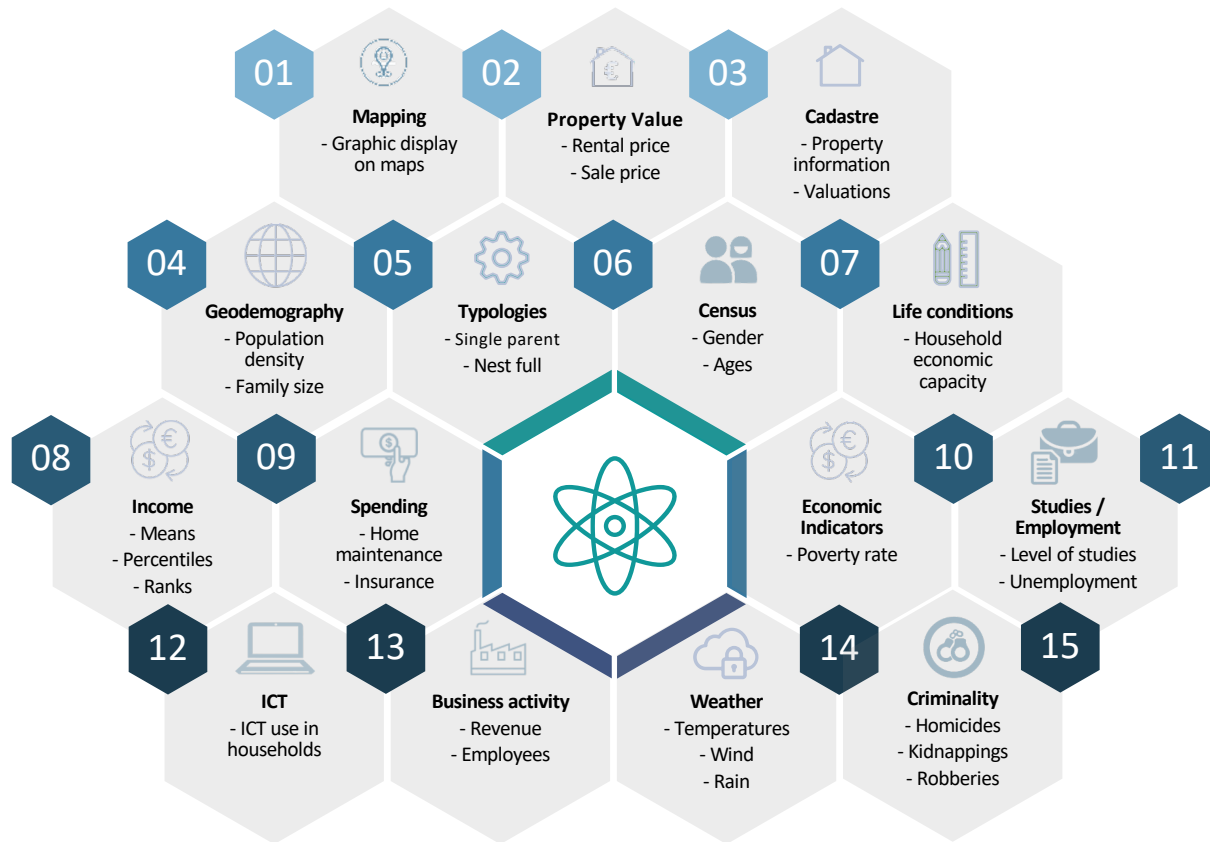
01

Mapping
- Graphic display on maps

02

Property Value
- Rental price
- Sale price

03

Cadastre
- Property information
- Valuations

04

Geodemography
- Population density
- Family size

05

Typologies
- Single parent
- Nest full

06

Census
- Gender
- Ages

07

Life conditions
- Household economic capacity

08

Income
- Means
- Percentiles
- Ranks

09

Spending
- Home maintenance
- Insurance

10

Economic Indicators
- Poverty rate

11

Studies / Employment
- Level of studies
- Unemployment

12

ICT
- ICT use in households

13

Business activity
- Revenue
- Employees

Weather
- Temperatures
- Wind
- Rain

14

Criminality
- Homicides
- Kidnappings
- Robberies

15